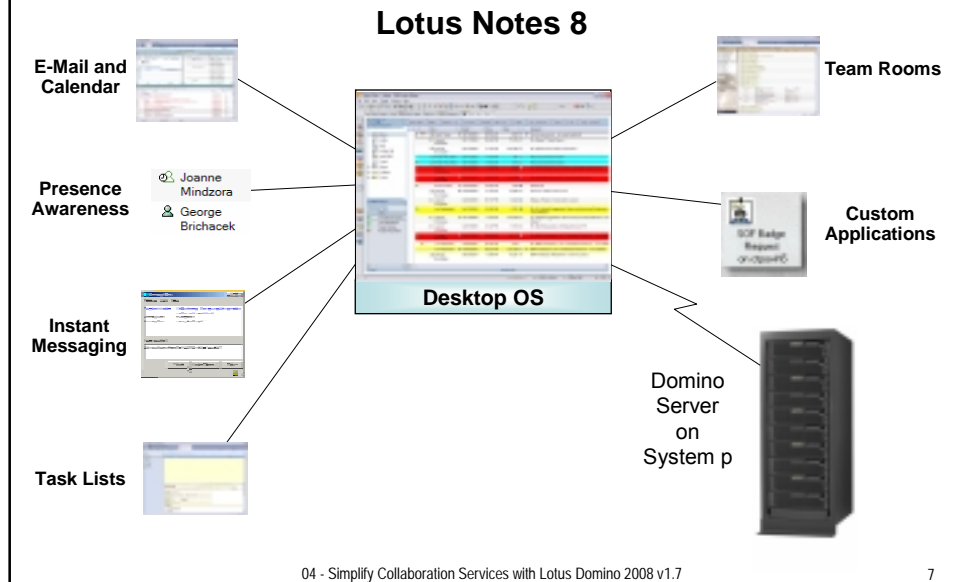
Lotus Notes 8

E-Mail and Calendar

Presence Awareness

Joanne Mindzora

George Brichacek

Instant Messaging

Task Lists

Desktop OS

Team Rooms

SOF Badge Request

Custom Applications

Domino Server on System p

04 - Simplify Collaboration Services with Lotus Domino 2008 v1.7

7